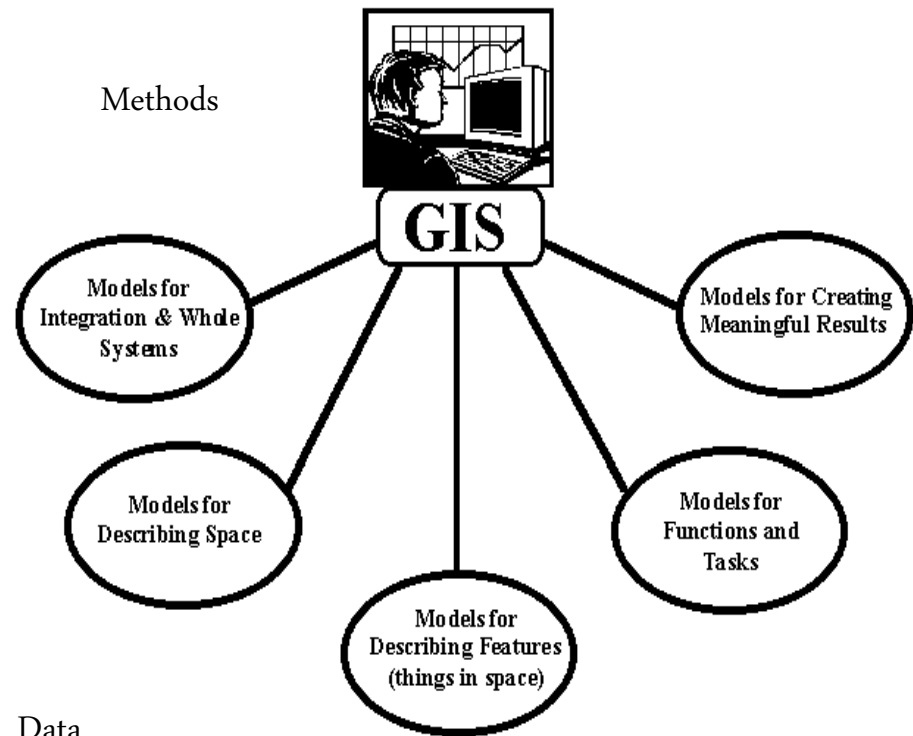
Methods

GIS

Models for Integration & Whole Systems

Models for Creating Meaningful Results

Models for Describing Space

Models for Functions and Tasks

Models for Describing Features (things in space)

Data